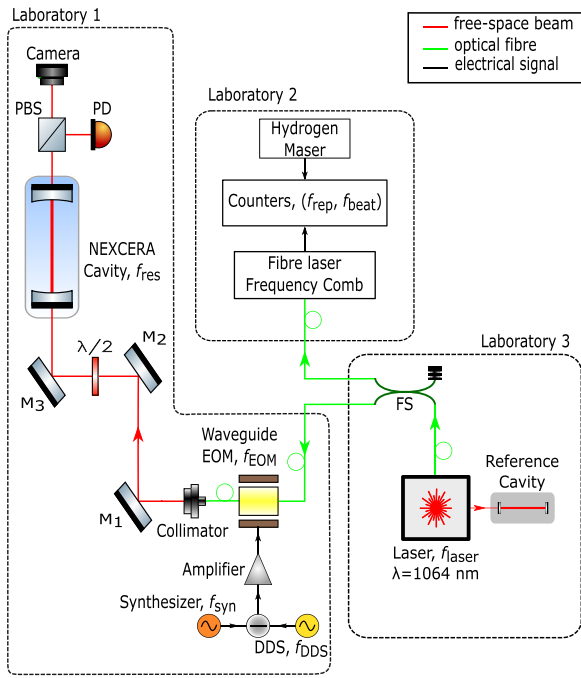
Laboratory 1

free-space beam
optical fibre
electrical signal

Camera
PBS
PD

Laboratory 2

Hydrogen Maser

Counters, ($f_{\text{rep}}$, $f_{\text{beat}}$)

Fibre laser Frequency Comb

NEXCERA Cavity, $f_{\text{res}}$

$\lambda/2$
M2
M3

Laboratory 3

FS

Waveguide EOM, $f_{\text{EOM}}$

M1
Collimator

Reference Cavity

Laser, $f_{\text{laser}}$
λ=1064 nm

Amplifier

Synthesizer, $f_{\text{syn}}$

DDS, $f_{\text{DDS}}$